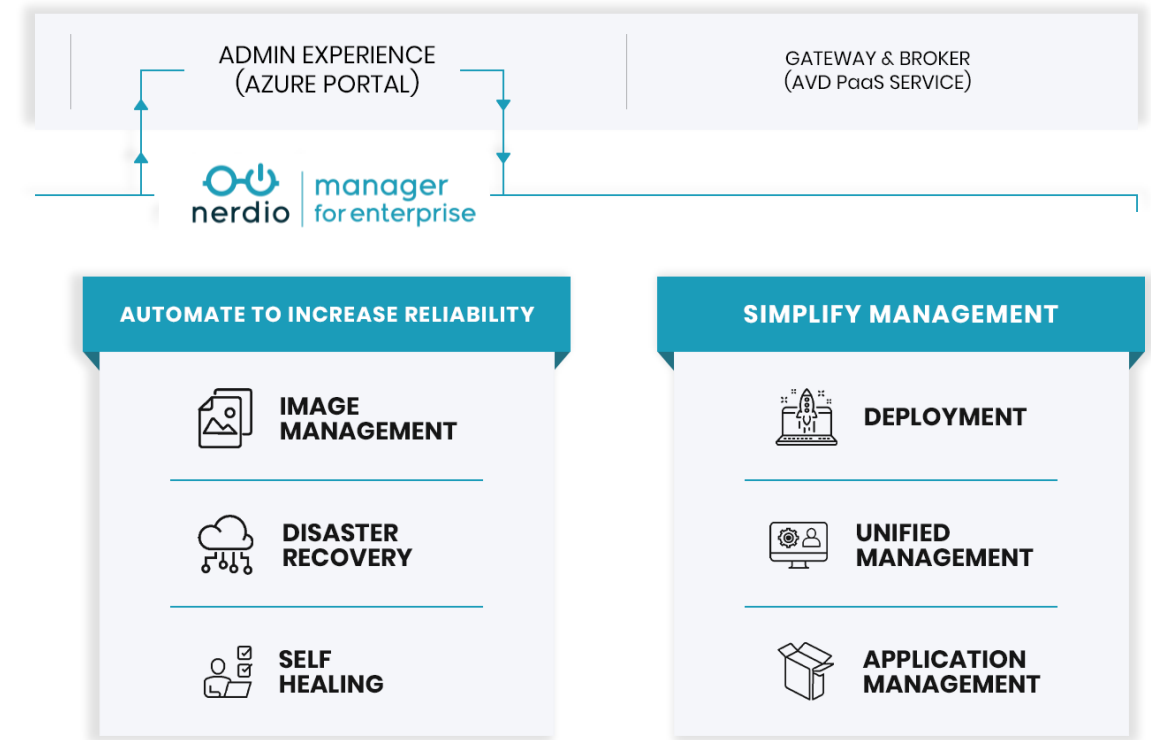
ADMIN EXPERIENCE
(AZURE PORTAL)

GATEWAY & BROKER
(AVD PaaS SERVICE)

nerdio | manager for enterprise

AUTOMATE TO INCREASE RELIABILITY

IMAGE MANAGEMENT

DISASTER RECOVERY

SELF HEALING

SIMPLIFY MANAGEMENT

DEPLOYMENT

UNIFIED MANAGEMENT

APPLICATION MANAGEMENT